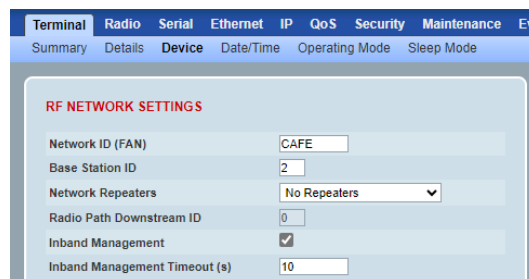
Terminal Radio Serial Ethernet IP QoS Security Maintenance Ev

Summary Details Device Date/Time Operating Mode Sleep Mode

RF NETWORK SETTINGS

| | |
|---|---|
| Network ID (FAN) | CAFE |
| Base Station ID | 2 |
| Network Repeaters | No Repeaters |
| Radio Path Downstream ID | 0 |
| Inband Management | ✓ |
| Inband Management Timeout (s) | 10 |